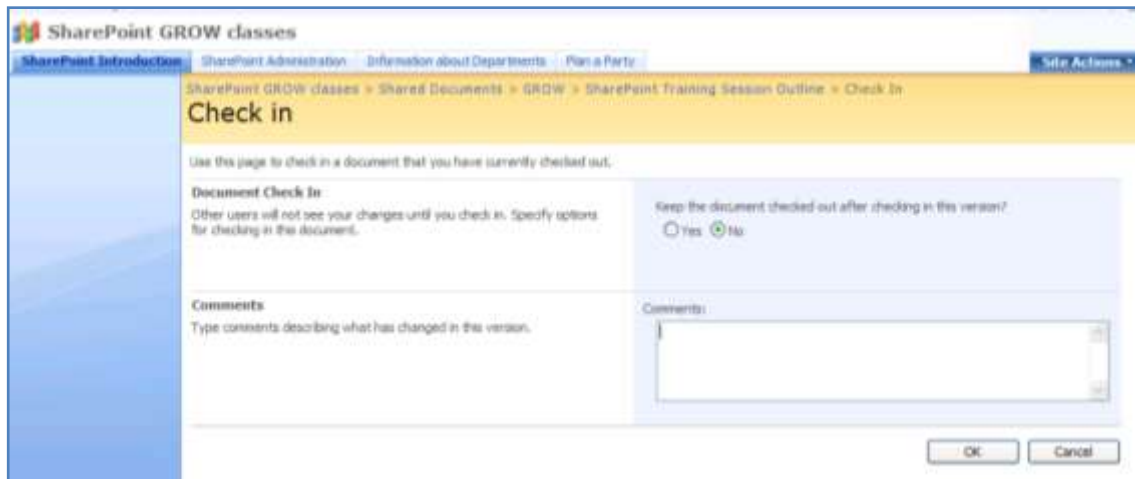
SharePoint GROW classes

SharePoint Introduction | SharePoint Administration | Information about Departments | Plan a Party

Site Actions

SharePoint GROW classes > Shared Documents > GROW > SharePoint Training Session Outline > Check In

Check in

Use this page to check in a document that you have currently checked out.

Document Check In

Other users will not see your changes until you check in. Specify options for checking in this document.

Keep the document checked out after checking in this version?

Yes No

Comments

Type comments describing what has changed in this version.

Comments:

OK Cancel